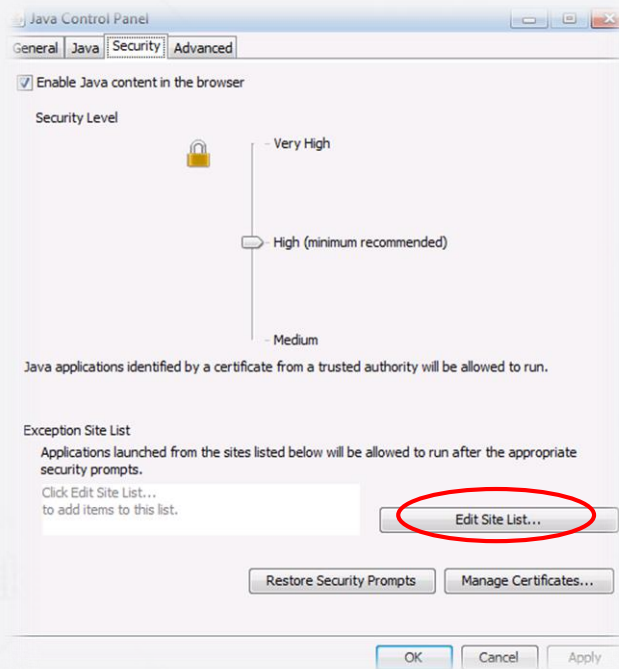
Java Control Panel

General | Java | Security | Advanced

Enable Java content in the browser

Security Level

Very High

High (minimum recommended)

Medium

Java applications identified by a certificate from a trusted authority will be allowed to run.

Exception Site List

Applications launched from the sites listed below will be allowed to run after the appropriate security prompts.

Click Edit Site List...
to add items to this list.

Edit Site List...

Restore Security Prompts

Manage Certificates...

OK

Cancel

Apply